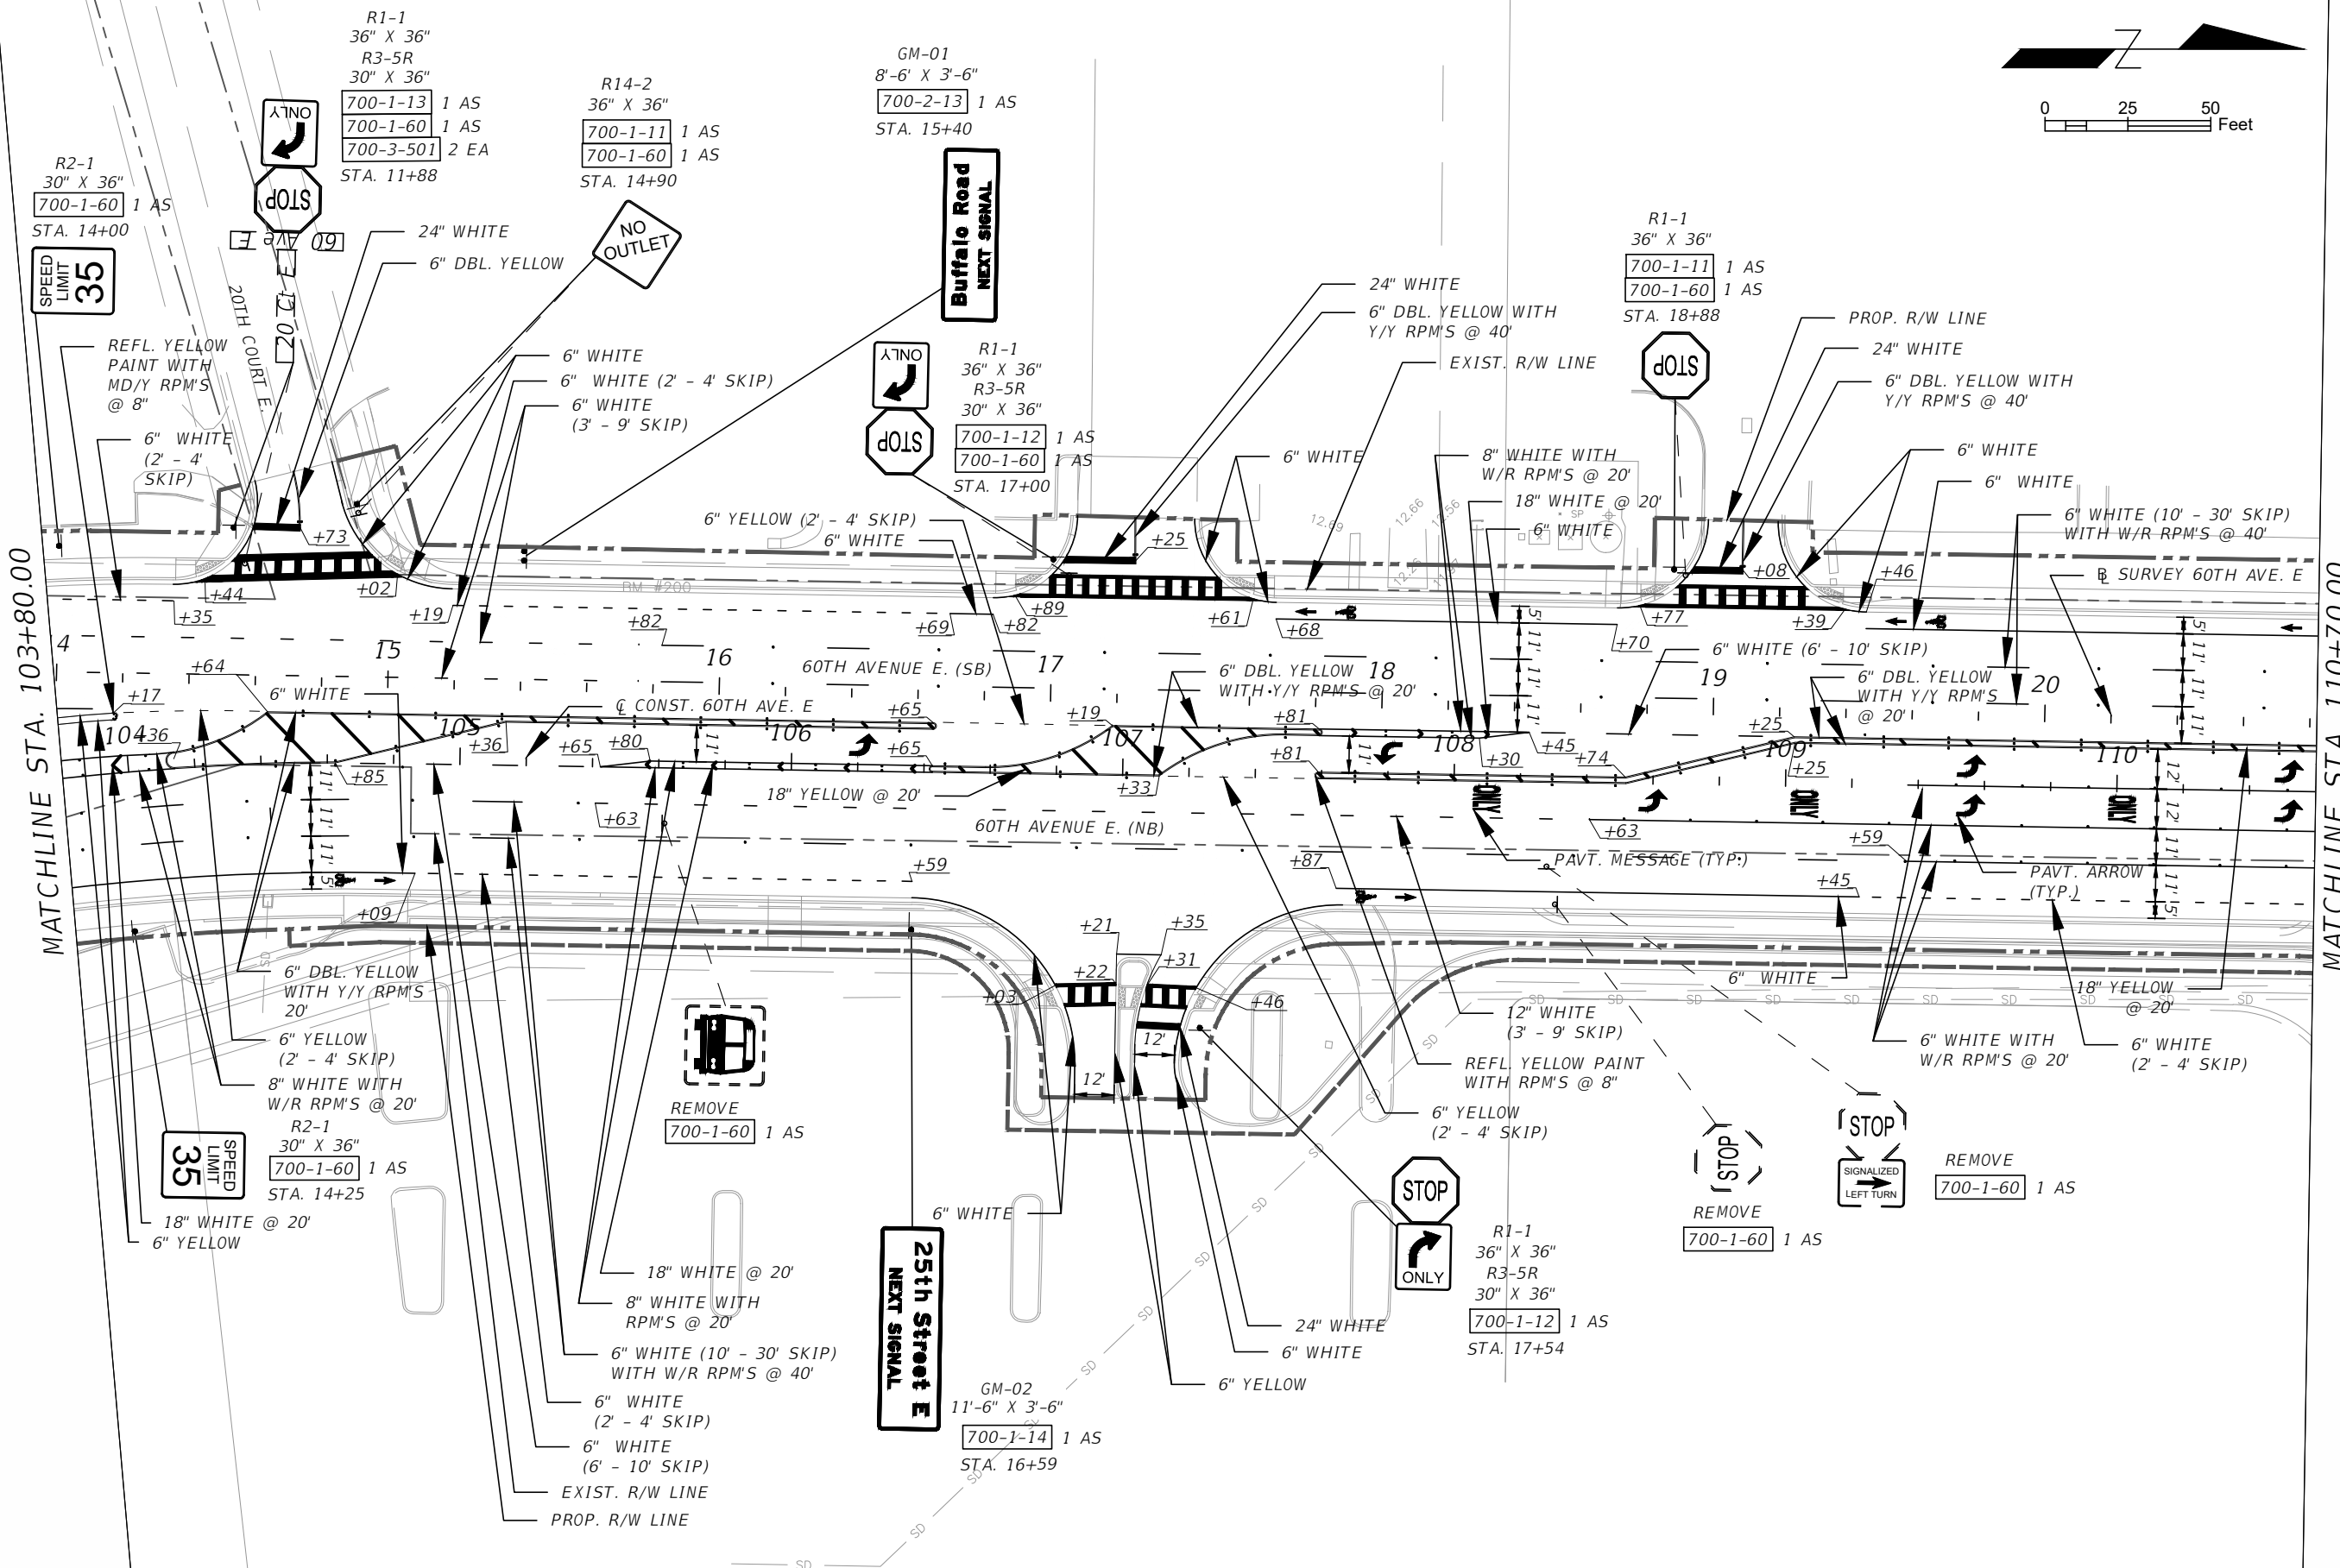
R1-1
36" X 36"
R3-5R
30" X 36"
700-1-13 1 AS
700-1-60 1 AS
700-3-501 2 EA
STA. 11+88

R14-2
36" X 36"
700-1-11 1 AS
700-1-60 1 AS
STA. 14+90

GM-01
8'-6' X 3'-6"
700-2-13 1 AS
STA. 15+40

0 25 50 Feet

R2-1
30" X 36"
700-1-60 1 AS
STA. 14+00

ONLY
STOP
60 AVE E
20 CT E
20TH COURT E.

SPEED LIMIT 35

NO OUTLET

Buffalo Road NEXT SIGNAL

24" WHITE
6" DBL. YELLOW

REFL. YELLOW PAINT WITH MD/Y RPM'S @ 8"

6" WHITE (2' - 4' SKIP)

6" WHITE
6" WHITE (2' - 4' SKIP)
6" WHITE (3' - 9' SKIP)

ONLY
STOP

R1-1
36" X 36"
R3-5R
30" X 36"
700-1-12 1 AS
700-1-60 1 AS
STA. 17+00

24" WHITE
6" DBL. YELLOW WITH Y/Y RPM'S @ 40'
EXIST. R/W LINE

R1-1
36" X 36"
700-1-11 1 AS
700-1-60 1 AS
STA. 18+88

STOP

PROP. R/W LINE
24" WHITE
6" DBL. YELLOW WITH Y/Y RPM'S @ 40'
6" WHITE
6" WHITE
6" WHITE (10' - 30' SKIP) WITH W/R RPM'S @ 40'
℄ SURVEY 60TH AVE. E

6" WHITE
8" WHITE WITH W/R RPM'S @ 20'
18" WHITE @ 20'
6" WHITE

6" YELLOW (2' - 4' SKIP)
6" WHITE

+73 +44 +02 +35 +19 +82 +69 +82 +89 +25 +61 +68 +70 +77 +08 +39 +46
4 15 16 17 18 19 20
60TH AVENUE E. (SB)
6" DBL. YELLOW WITH Y/Y RPM'S @ 20'
6" WHITE (6' - 10' SKIP)
6" DBL. YELLOW WITH Y/Y RPM'S @ 20'

MATCHLINE STA. 103+80.00
MATCHLINE STA. 110+70.00

+64 +17 104 +36 6" WHITE 105 ℄ CONST. 60TH AVE. E +65 106 +19 107 +81 108 +45 +74 +25 109 110
+85 +36 +65 +80 +65 +33 +81 +30 +25
11' 11' 11' 5' 12' 12' 11' 11' 5'
18" YELLOW @ 20'
+63
60TH AVENUE E. (NB)
ONLY ONLY ONLY
+63
PAVT. MESSAGE (TYP.)
+59
PAVT. ARROW (TYP.)
+59 +87 +45
+09

+21 +35 +22 +31 +03 +46
12' 12'

6" DBL. YELLOW WITH Y/Y RPM'S 20'
6" YELLOW (2' - 4' SKIP)
8" WHITE WITH W/R RPM'S @ 20'

R2-1
30" X 36"
700-1-60 1 AS
STA. 14+25

SPEED LIMIT 35

18" WHITE @ 20'
6" YELLOW

REMOVE
700-1-60 1 AS

18" WHITE @ 20'
8" WHITE WITH RPM'S @ 20'
6" WHITE (10' - 30' SKIP) WITH W/R RPM'S @ 40'
6" WHITE (2' - 4' SKIP)
6" WHITE (6' - 10' SKIP)
EXIST. R/W LINE
PROP. R/W LINE

25th Street E NEXT SIGNAL

6" WHITE

GM-02
11'-6" X 3'-6"
700-1-14 1 AS
STA. 16+59

6" WHITE
12" WHITE (3' - 9' SKIP)
REFL. YELLOW PAINT WITH RPM'S @ 8"
6" YELLOW (2' - 4' SKIP)

STOP
ONLY

R1-1
36" X 36"
R3-5R
30" X 36"
700-1-12 1 AS
STA. 17+54

24" WHITE
6" WHITE
6" YELLOW

STOP
REMOVE
700-1-60 1 AS

STOP
SIGNALIZED LEFT TURN
REMOVE
700-1-60 1 AS

6" WHITE WITH W/R RPM'S @ 20'
18" YELLOW @ 20'
6" WHITE (2' - 4' SKIP)

SD SD SD SD SD SD SD SD SD